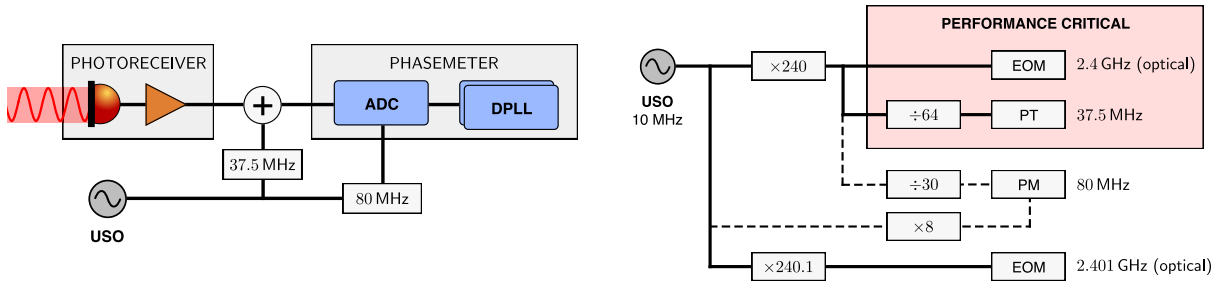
PHOTORECEIVER

PHASEMETER

ADC

DPLL

+

37.5 MHz

80 MHz

USO

PERFORMANCE CRITICAL

USO
10 MHz

$\times 240$

EOM

2.4 GHz (optical)

$\div 64$

PT

37.5 MHz

$\div 30$

PM

80 MHz

$\times 8$

$\times 240.1$

EOM

2.401 GHz (optical)